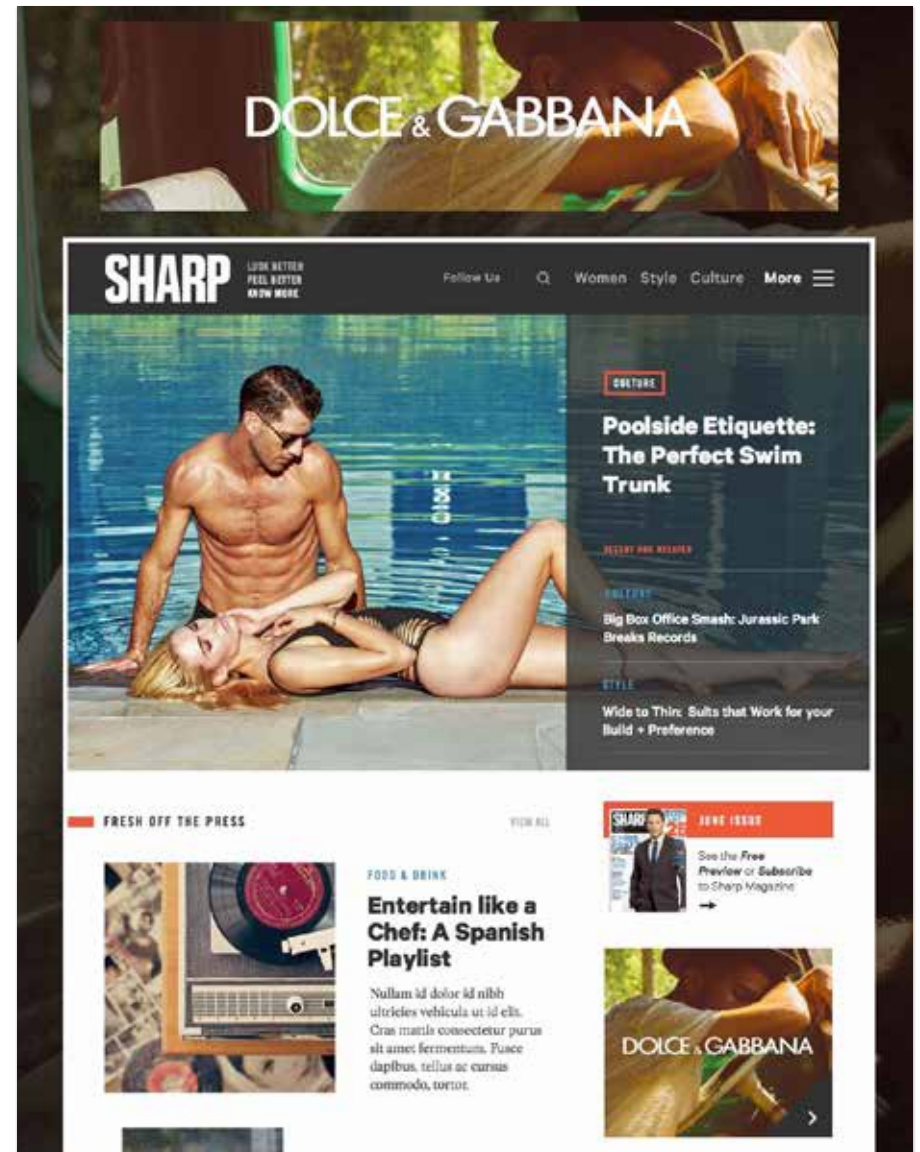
DOLCE & GABBANA

SHARP LOOK BETTER FEEL BETTER KNOW MORE

Follow Us Women Style Culture More

CULTURE

Poolside Etiquette: The Perfect Swim Trunk

RECENT AND RELATED

CULTURE

Big Box Office Smash: Jurassic Park Breaks Records

STYLE

Wide to Thin: Suits that Work for your Build + Preference

FRESH OFF THE PRESS

VIEW ALL

FOOD & DRINK

Entertain like a Chef: A Spanish Playlist

Nullam id dolor id nibh ultricies vehicula ut id elit. Cras mattis consectetur purus sit amet fermentum. Fusce dapibus, tellus ac cursus commodo, tortor.

SHARP

JUNE ISSUE

See the Free Preview or Subscribe to Sharp Magazine

DOLCE & GABBANA